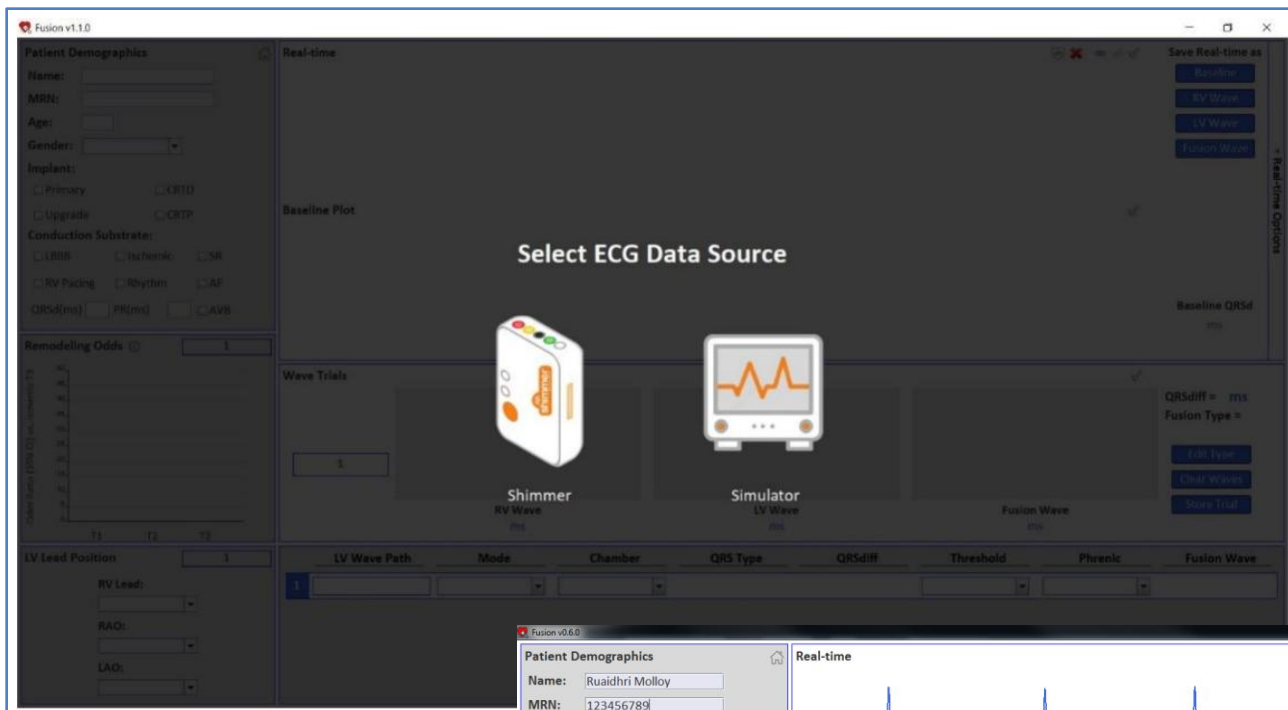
Fusion v1.1.0

Patient Demographics

Name:

MRN:

Age:

Gender:

Implant:

Primary

CRTD

Upgrade

CRTP

Conduction Substrate:

LBBB

Ischemic

SR

RV Pacing

Rhythm

AF

QRSd(ms)

PR(ms)

AVB

Remodeling Odds

1

T1

T2

T3

LV Lead Position

1

RV Lead:

RAO:

LAO:

Real-time

Save Real-time as

Baseline

RV Wave

LV Wave

Fusion Wave

Real-time Options

Baseline Plot

Baseline QRSd

ms

Select ECG Data Source

Shimmer

Simulator

Wave Trials

1

RV Wave

ms

LV Wave

ms

Fusion Wave

ms

QRSdiff = ms

Fusion Type =

Edit Type

Clear Waves

Store Trial

| | LV Wave Path | Mode | Chamber | QRS Type | QRSdiff | Threshold | Phrenic | Fusion Wave |
|---|---|---|---|---|---|---|---|---|
| 1 | | | | | | | | |

Fusion v0.6.0

Patient Demographics

Name: Ruaidhri Molloy

MRN: 123456789

Real-time